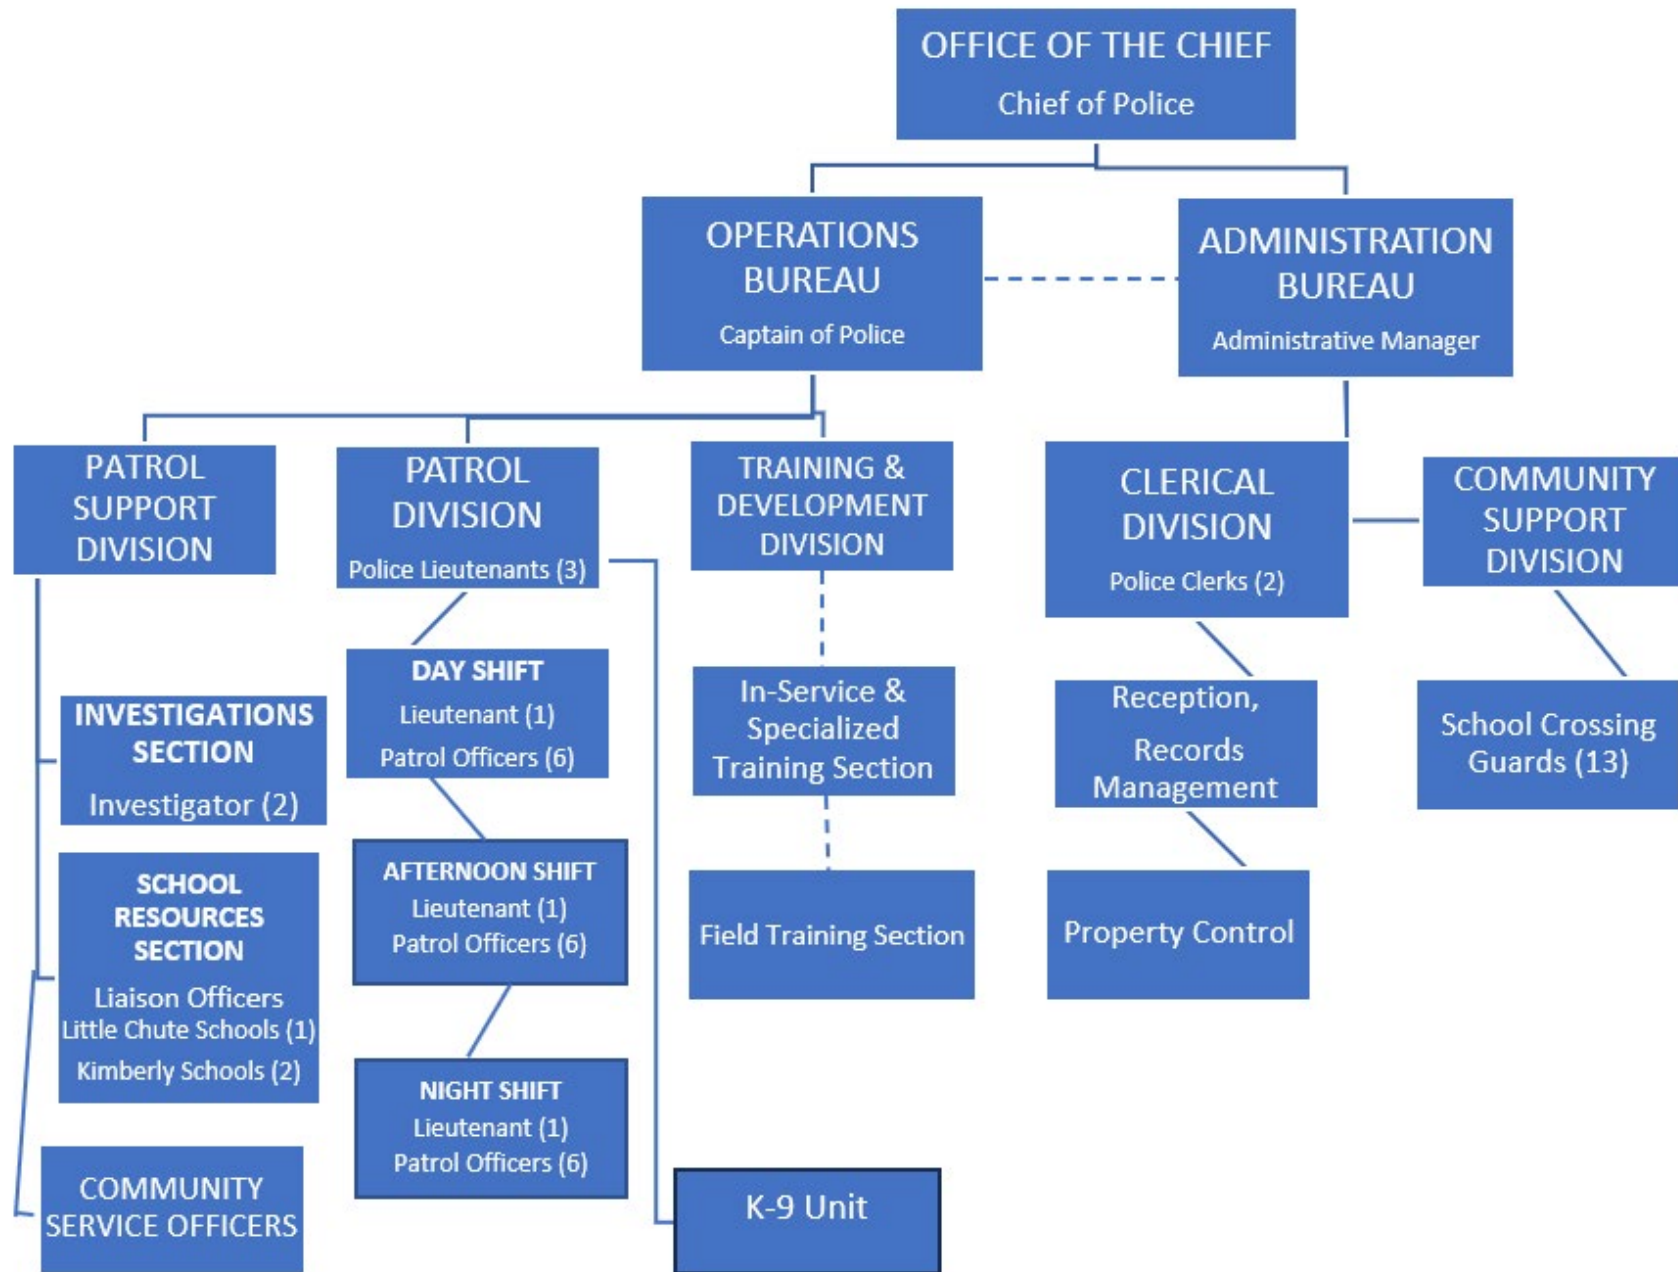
OFFICE OF THE CHIEF
Chief of Police

OPERATIONS BUREAU
Captain of Police

ADMINISTRATION BUREAU
Administrative Manager

PATROL SUPPORT DIVISION

PATROL DIVISION
Police Lieutenants (3)

TRAINING & DEVELOPMENT DIVISION

CLERICAL DIVISION
Police Clerks (2)

COMMUNITY SUPPORT DIVISION

INVESTIGATIONS SECTION
Investigator (2)

DAY SHIFT
Lieutenant (1)
Patrol Officers (6)

In-Service & Specialized Training Section

Reception, Records Management

School Crossing Guards (13)

SCHOOL RESOURCES SECTION
Liaison Officers
Little Chute Schools (1)
Kimberly Schools (2)

AFTERNOON SHIFT
Lieutenant (1)
Patrol Officers (6)

Field Training Section

Property Control

NIGHT SHIFT
Lieutenant (1)
Patrol Officers (6)

COMMUNITY SERVICE OFFICERS

K-9 Unit